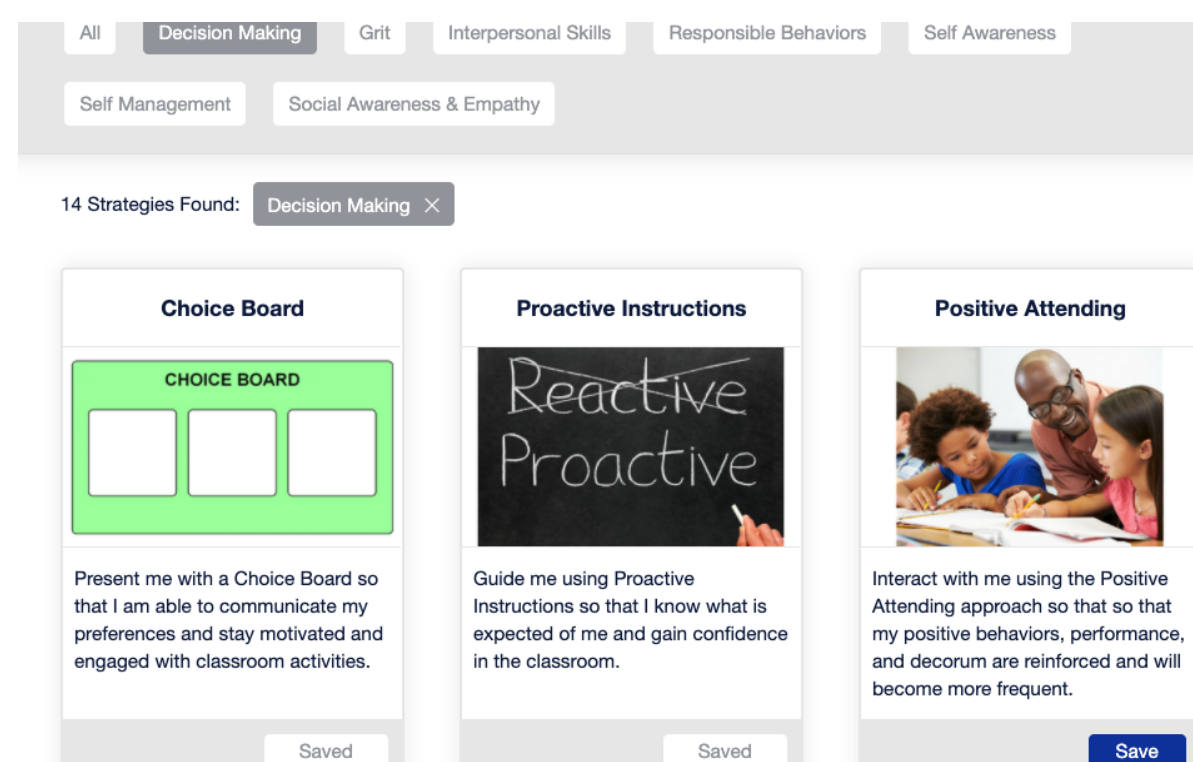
All Decision Making Grit Interpersonal Skills Responsible Behaviors Self Awareness

Self Management Social Awareness & Empathy

14 Strategies Found: Decision Making ×

Choice Board

CHOICE BOARD

Present me with a Choice Board so that I am able to communicate my preferences and stay motivated and engaged with classroom activities.

Saved

Proactive Instructions

Reactive

Proactive

Guide me using Proactive Instructions so that I know what is expected of me and gain confidence in the classroom.

Saved

Positive Attending

Interact with me using the Positive Attending approach so that so that my positive behaviors, performance, and decorum are reinforced and will become more frequent.

Save